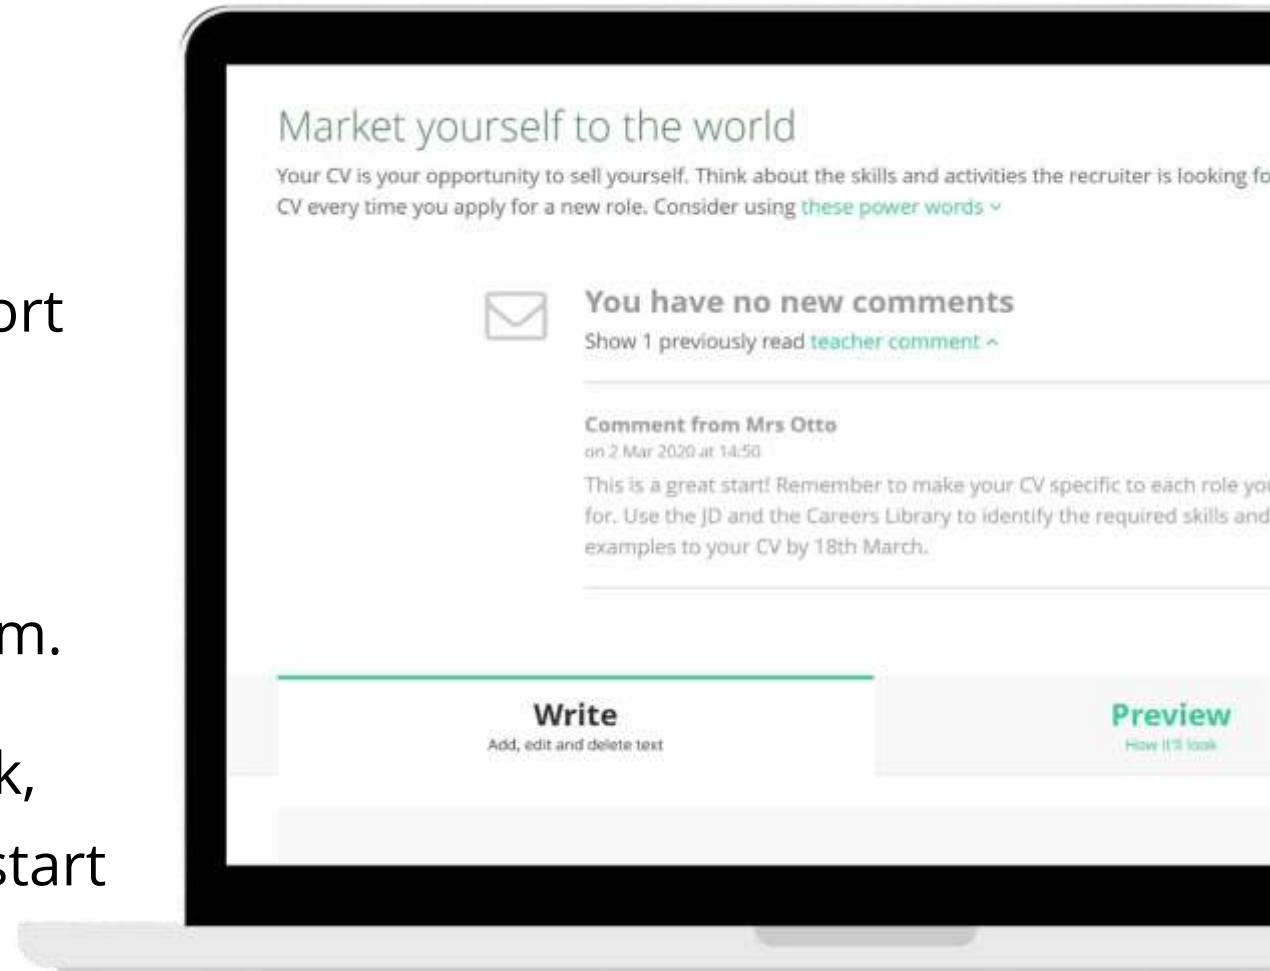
ort

m.

k,
start

Market yourself to the world

Your CV is your opportunity to sell yourself. Think about the skills and activities the recruiter is looking fo CV every time you apply for a new role. Consider using these power words ⌄

You have no new comments

Show 1 previously read teacher comment ^

Comment from Mrs Otto

on 2 Mar 2020 at 14:50

This is a great start! Remember to make your CV specific to each role yo for. Use the JD and the Careers Library to identify the required skills and examples to your CV by 18th March.

Write
Add, edit and delete text

Preview
How it'll look